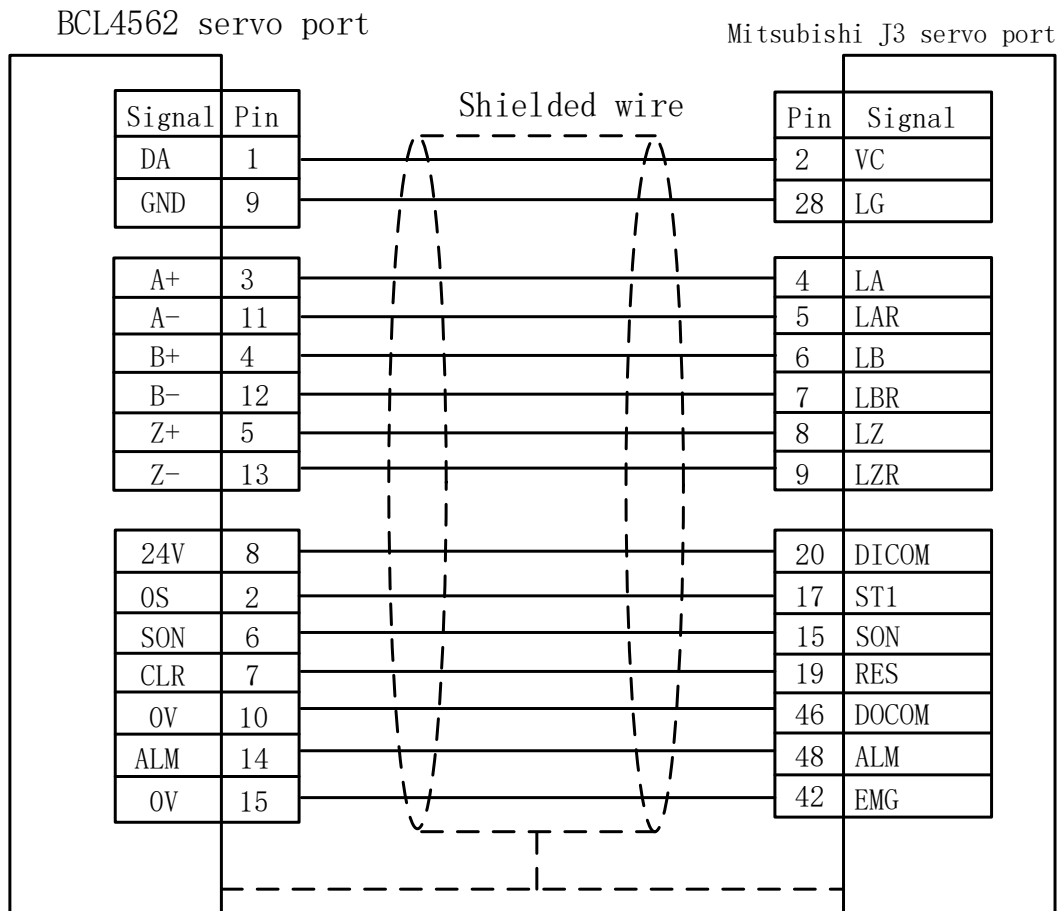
BCL4562 servo port

Mitsubishi J3 servo port

Shielded wire

| Signal | Pin |
|---|---|
| DA | 1 |
| GND | 9 |
| A+ | 3 |
| A− | 11 |
| B+ | 4 |
| B− | 12 |
| Z+ | 5 |
| Z− | 13 |
| 24V | 8 |
| OS | 2 |
| SON | 6 |
| CLR | 7 |
| 0V | 10 |
| ALM | 14 |
| 0V | 15 |

| Pin | Signal |
|---|---|
| 2 | VC |
| 28 | LG |
| 4 | LA |
| 5 | LAR |
| 6 | LB |
| 7 | LBR |
| 8 | LZ |
| 9 | LZR |
| 20 | DICOM |
| 17 | ST1 |
| 15 | SON |
| 19 | RES |
| 46 | DOCOM |
| 48 | ALM |
| 42 | EMG |